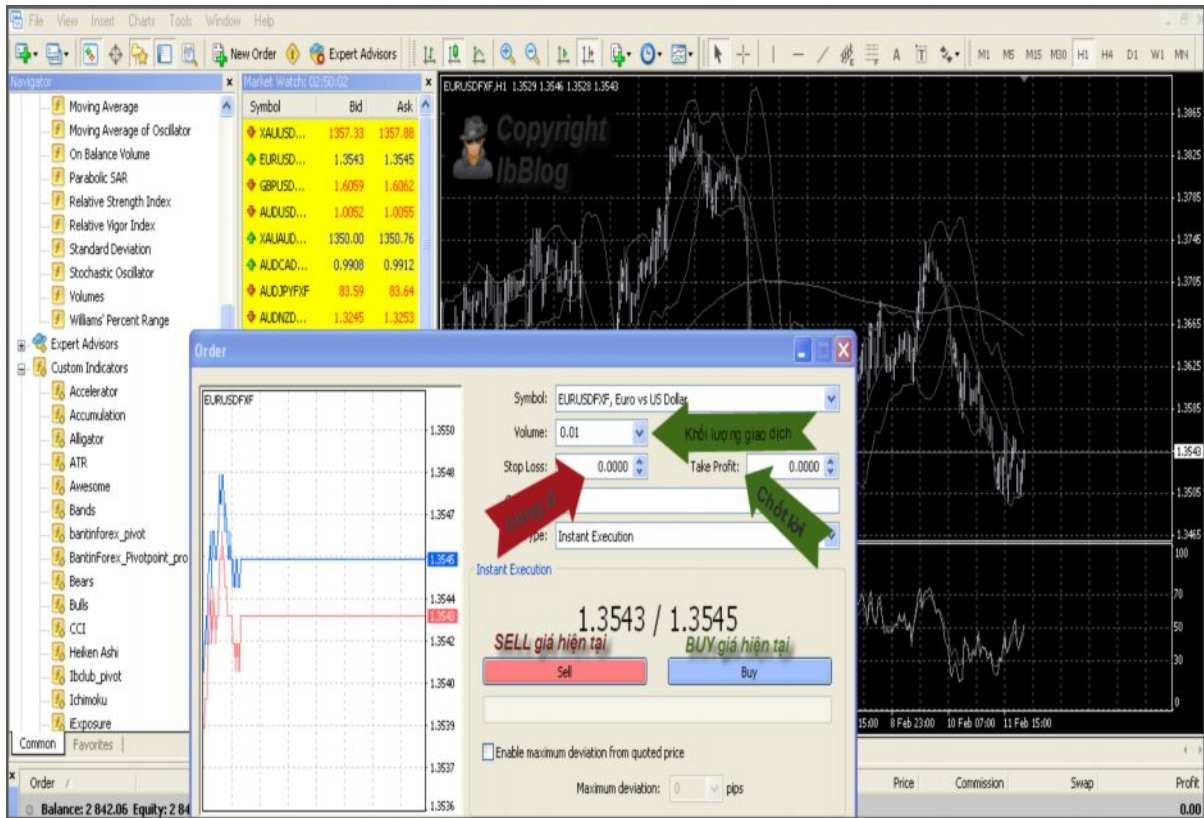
File View Insert Charts Tools Window Help

New Order Expert Advisors

M1 M5 M15 M30 H1 H4 D1 W1 MN

Navigator

Moving Average
Moving Average of Oscillator
On Balance Volume
Parabolic SAR
Relative Strength Index
Relative Vigor Index
Standard Deviation
Stochastic Oscillator
Volumes
Williams' Percent Range
Expert Advisors
Custom Indicators
Accelerator
Accumulation
Alligator
ATR
Awesome
Bands
bantinforex_pivot
BantinForex_Pivotpoint_pro
Bears
Bulls
CCI
Heiken Ashi
Ibclub_pivot
Ichimoku
Exposure

Common | Favorites

Market Watch: 02:50:02

| Symbol | Bid | Ask |
|---|---|---|
| XAUUSD... | 1357.33 | 1357.88 |
| EURUSD... | 1.3543 | 1.3545 |
| GBPUSD... | 1.6059 | 1.6062 |
| AUDUSD... | 1.0052 | 1.0055 |
| XAUAUD... | 1350.00 | 1350.76 |
| AUDCAD... | 0.9908 | 0.9912 |
| AUDJPYFXF | 83.59 | 83.64 |
| AUDNZD... | 1.3245 | 1.3253 |

EURUSDFXF,H1 1.3529 1.3546 1.3528 1.3543

Copyright
IbBlog

1.3865
1.3825
1.3785
1.3745
1.3705
1.3665
1.3625
1.3585
1.3543
1.3505
1.3465
100
70
50
30
0

15:00 8 Feb 23:00 10 Feb 07:00 11 Feb 15:00

Order

EURUSDFXF
1.3550
1.3548
1.3547
1.3545
1.3544
1.3543
1.3542
1.3540
1.3539
1.3537
1.3536

Symbol: EURUSDFXF, Euro vs US Dollar
Volume: 0.01
Khối lượng giao dịch
Stop Loss: 0.0000
Take Profit: 0.0000
Dừng lỗ
Chốt lời
Type: Instant Execution

Instant Execution

1.3543 / 1.3545

SELL giá hiện tại
BUY giá hiện tại

Sell
Buy

Enable maximum deviation from quoted price

Maximum deviation: 0 pips

Order

Balance: 2 842.06 Equity: 2 84

Price Commission Swap Profit
0.00